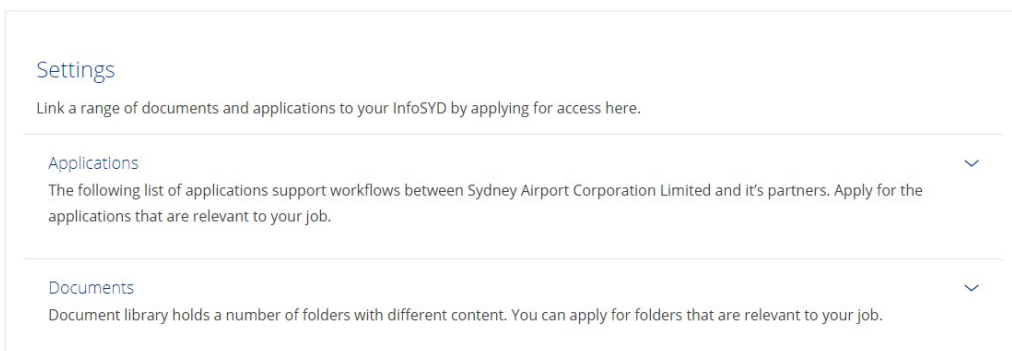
Settings

Link a range of documents and applications to your InfoSYD by applying for access here.

Applications

The following list of applications support workflows between Sydney Airport Corporation Limited and it's partners. Apply for the applications that are relevant to your job.

Documents

Document library holds a number of folders with different content. You can apply for folders that are relevant to your job.